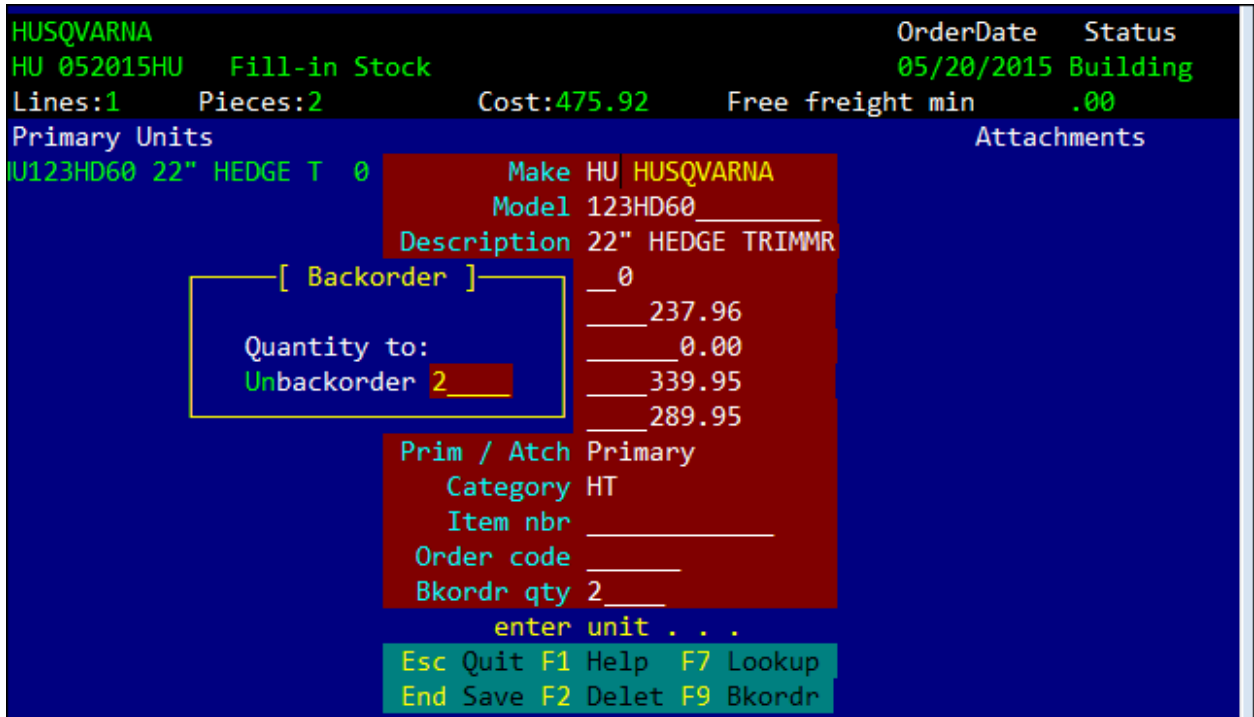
HUSQVARNA OrderDate Status
HU 052015HU Fill-in Stock 05/20/2015 Building
Lines:1 Pieces:2 Cost:475.92 Free freight min .00
Primary Units Attachments
U123HD60 22" HEDGE T 0
Make HU HUSQVARNA
Model 123HD60________
Description 22" HEDGE TRIMMR

[ Backorder ]
Quantity to:
Unbackorder 2____

__0
____237.96
______0.00
____339.95
____289.95
Prim / Atch Primary
Category HT
Item nbr ____________
Order code ______
Bkordr qty 2____
enter unit . . .
Esc Quit F1 Help F7 Lookup
End Save F2 Delet F9 Bkordr